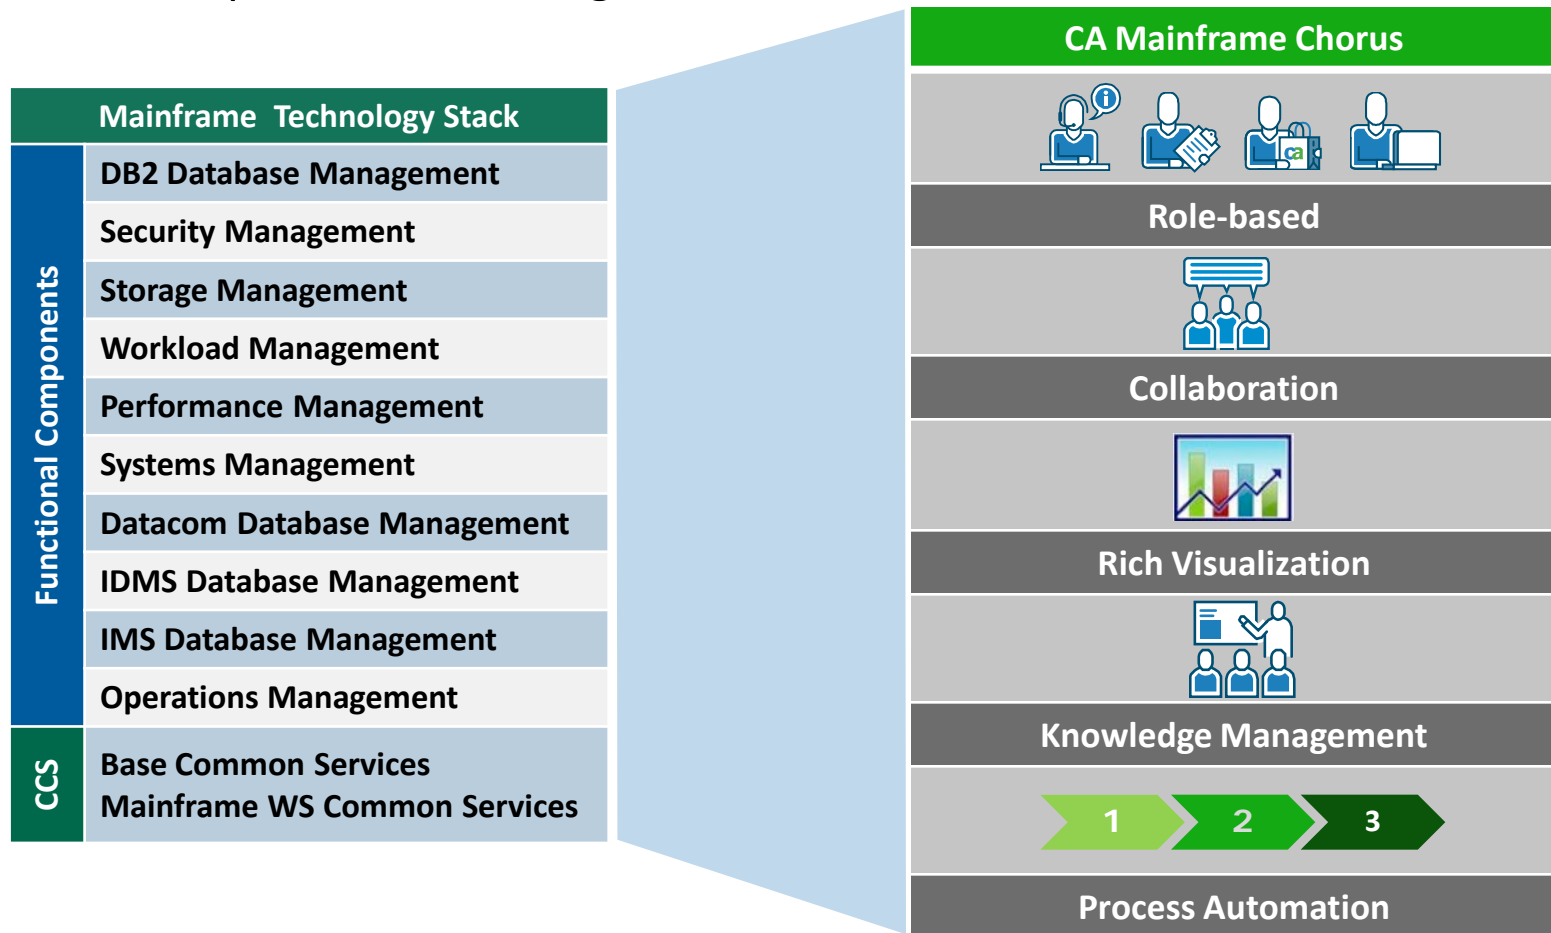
Mainframe Technology Stack

Functional Components

DB2 Database Management

Security Management

Storage Management

Workload Management

Performance Management

Systems Management

Datacom Database Management

IDMS Database Management

IMS Database Management

Operations Management

CCS

Base Common Services
Mainframe WS Common Services

CA Mainframe Chorus

ca

Role-based

Collaboration

Rich Visualization

Knowledge Management

1 2 3

Process Automation